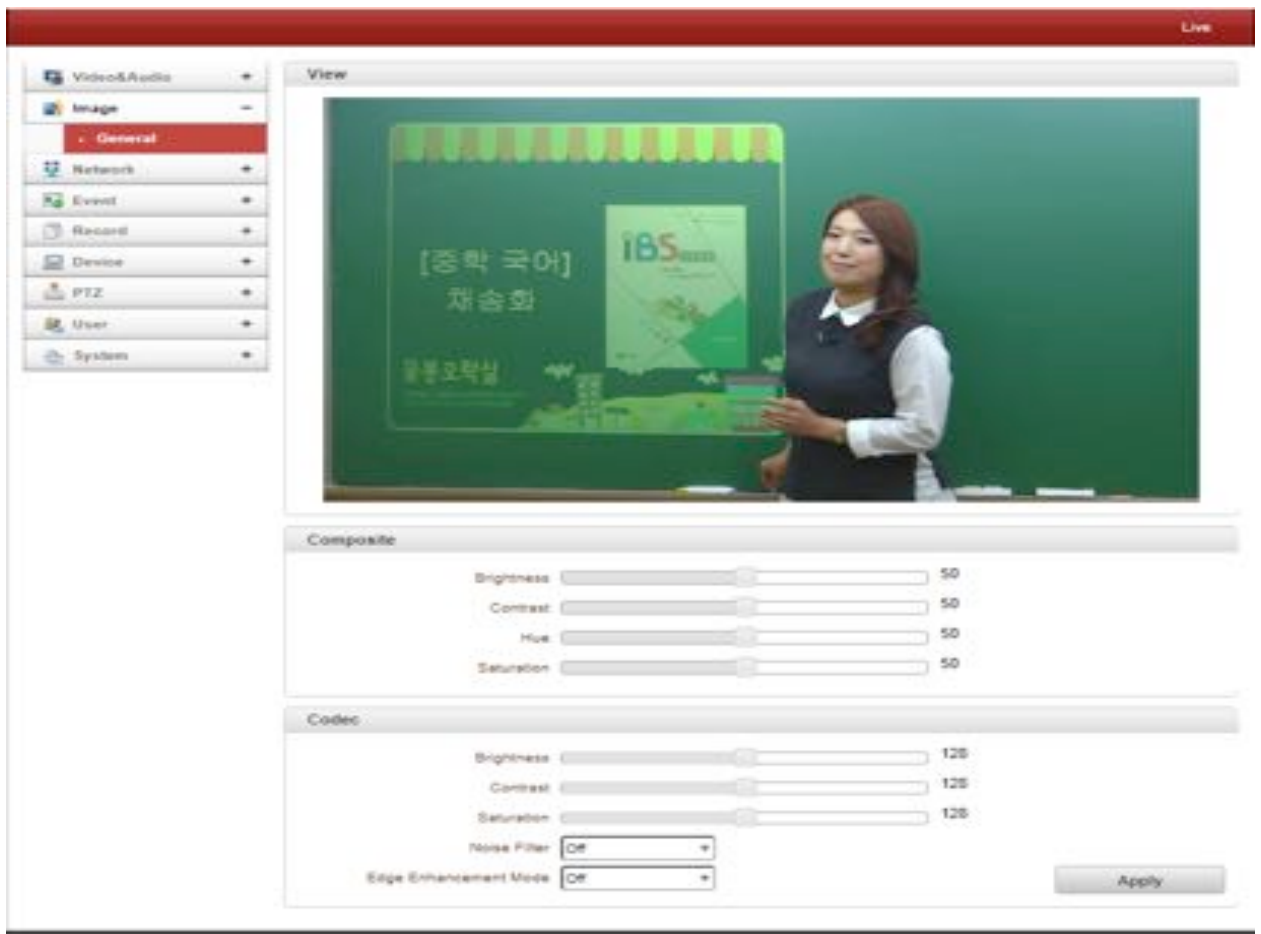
Live

Video&Audio +
Image −
General
Network +
Event +
Record +
Device +
PTZ +
User +
System +

View

[중학 국어]
채송화

iBS

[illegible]

Composite

Brightness 50
Contrast 50
Hue 50
Saturation 50

Codec

Brightness 128
Contrast 128
Saturation 128
Noise Filter Off
Edge Enhancement Mode Off

Apply